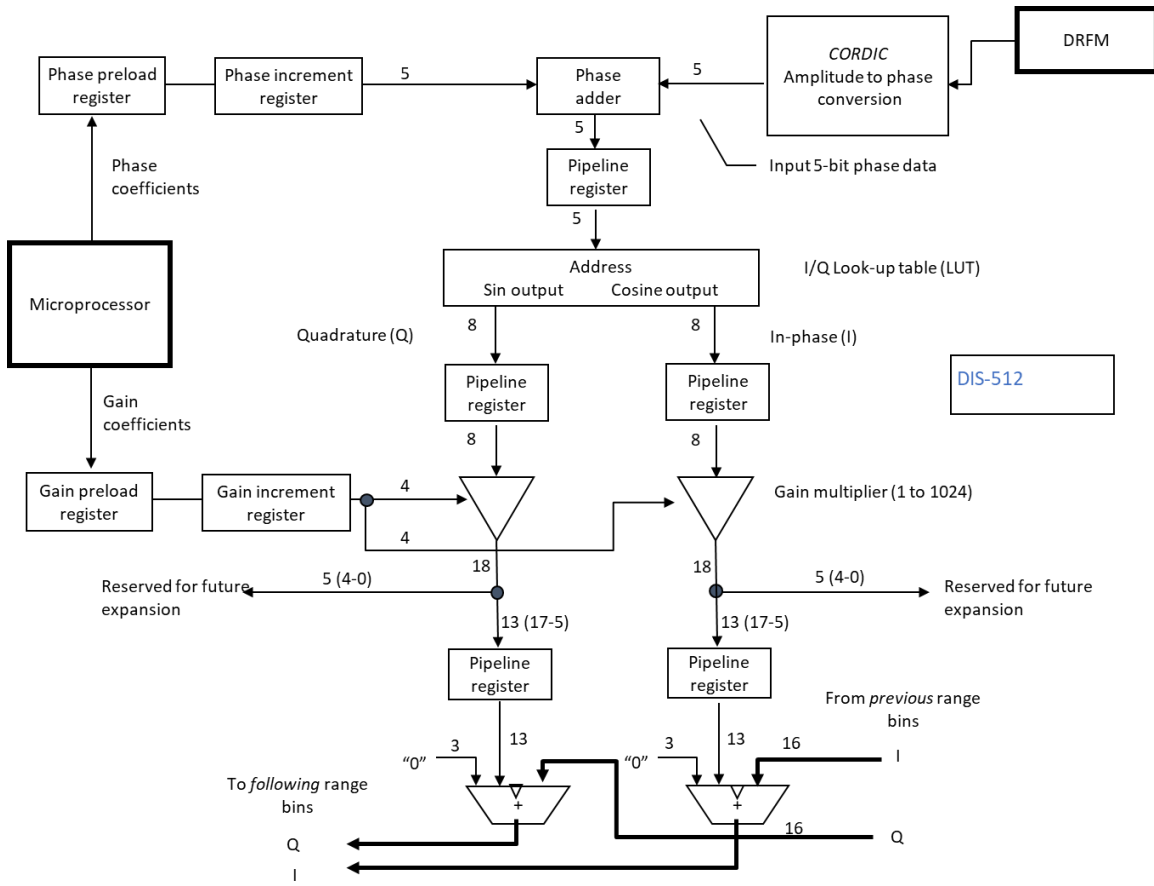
DRFM

Phase preload register

Phase increment register

5

Phase adder

5

*CORDIC* Amplitude to phase conversion

5

Input 5-bit phase data

Phase coefficients

Pipeline register

5

Microprocessor

Address
Sin output Cosine output

I/Q Look-up table (LUT)

Quadrature (Q)

8

8

In-phase (I)

Pipeline register

Pipeline register

DIS-512

Gain coefficients

8

8

Gain preload register

Gain increment register

4

4

Gain multiplier (1 to 1024)

18

18

Reserved for future expansion

5 (4-0)

5 (4-0)

Reserved for future expansion

13 (17-5)

13 (17-5)

Pipeline register

Pipeline register

From *previous* range bins

"0"

3

13

"0"

3

13

16

I

To *following* range bins

+

+

16

Q

Q

I